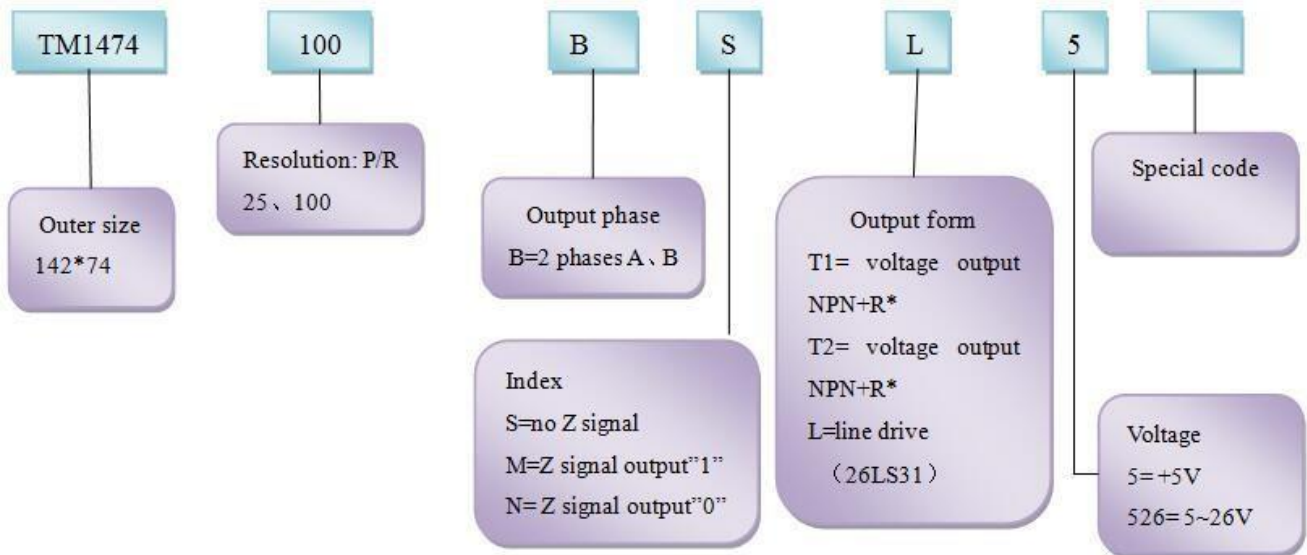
TM1474

100

B

S

L

5

Outer size
142*74

Resolution: P/R
25、100

Output phase
B=2 phases A、B

Index
S=no Z signal
M=Z signal output"1"
N= Z signal output"0"

Output form
T1= voltage output NPN+R*
T2= voltage output NPN+R*
L=line drive
（26LS31）

Special code

Voltage
5= +5V
526= 5~26V